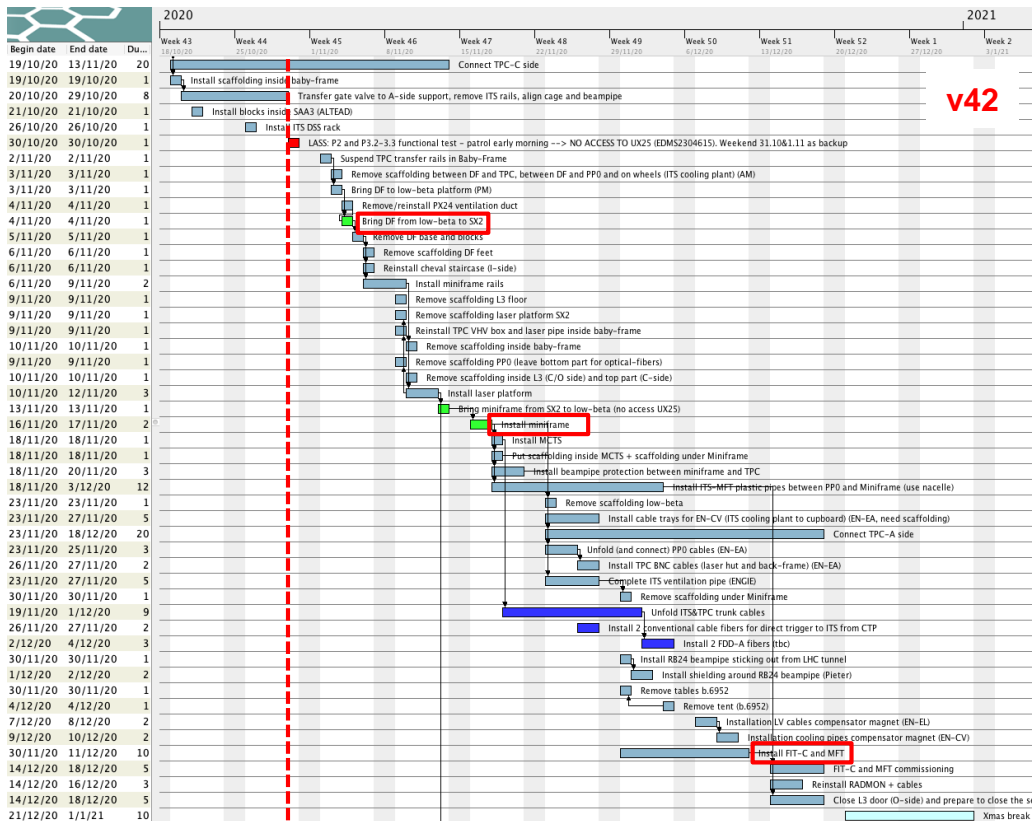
2020

2021

Week 43 18/10/20 | Week 44 25/10/20 | Week 45 1/11/20 | Week 46 8/11/20 | Week 47 15/11/20 | Week 48 22/11/20 | Week 49 29/11/20 | Week 50 6/12/20 | Week 51 13/12/20 | Week 52 20/12/20 | Week 1 27/12/20 | Week 2 3/1/21

v42

| Begin date | End date | Du... | Task |
|---|---|---|---|
| 19/10/20 | 13/11/20 | 20 | Connect TPC-C side |
| 19/10/20 | 19/10/20 | 1 | Install scaffolding inside baby-frame |
| 20/10/20 | 29/10/20 | 8 | Transfer gate valve to A-side support, remove ITS rails, align cage and beampipe |
| 21/10/20 | 21/10/20 | 1 | Install blocks inside SAA3 (ALTEAD) |
| 26/10/20 | 26/10/20 | 1 | Install ITS DSS rack |
| 30/10/20 | 30/10/20 | 1 | LASS: P2 and P3.2-3.3 functional test - patrol early morning --> NO ACCESS TO UX25 (EDMS2304615). Weekend 31.10&1.11 as backup |
| 2/11/20 | 2/11/20 | 1 | Suspend TPC transfer rails in Baby-Frame |
| 3/11/20 | 3/11/20 | 1 | Remove scaffolding between DF and TPC, between DF and PP0 and on wheels (ITS cooling plant) (AM) |
| 3/11/20 | 3/11/20 | 1 | Bring DF to low-beta platform (PM) |
| 4/11/20 | 4/11/20 | 1 | Remove/reinstall PX24 ventilation duct |
| 4/11/20 | 4/11/20 | 1 | Bring DF from low-beta to SX2 |
| 5/11/20 | 5/11/20 | 1 | Remove DF base and blocks |
| 6/11/20 | 6/11/20 | 1 | Remove scaffolding DF feet |
| 6/11/20 | 6/11/20 | 1 | Reinstall cheval staircase (I-side) |
| 6/11/20 | 9/11/20 | 2 | Install miniframe rails |
| 9/11/20 | 9/11/20 | 1 | Remove scaffolding L3 floor |
| 9/11/20 | 9/11/20 | 1 | Remove scaffolding laser platform SX2 |
| 9/11/20 | 9/11/20 | 1 | Reinstall TPC VHV box and laser pipe inside baby-frame |
| 10/11/20 | 10/11/20 | 1 | Remove scaffolding inside baby-frame |
| 9/11/20 | 9/11/20 | 1 | Remove scaffolding PP0 (leave bottom part for optical-fibers) |
| 10/11/20 | 10/11/20 | 1 | Remove scaffolding inside L3 (C/O side) and top part (C-side) |
| 10/11/20 | 12/11/20 | 3 | Install laser platform |
| 13/11/20 | 13/11/20 | 1 | Bring miniframe from SX2 to low-beta (no access UX25) |
| 16/11/20 | 17/11/20 | 2 | Install miniframe |
| 18/11/20 | 18/11/20 | 1 | Install MCTS |
| 18/11/20 | 18/11/20 | 1 | Put scaffolding inside MCTS + scaffolding under Miniframe |
| 18/11/20 | 20/11/20 | 3 | Install beampipe protection between miniframe and TPC |
| 18/11/20 | 3/12/20 | 12 | Install ITS-MFT plastic pipes between PP0 and Miniframe (use nacelle) |
| 23/11/20 | 23/11/20 | 1 | Remove scaffolding low-beta |
| 23/11/20 | 27/11/20 | 5 | Install cable trays for EN-CV (ITS cooling plant to cupboard) (EN-EA, need scaffolding) |
| 23/11/20 | 18/12/20 | 20 | Connect TPC-A side |
| 23/11/20 | 25/11/20 | 3 | Unfold (and connect) PP0 cables (EN-EA) |
| 26/11/20 | 27/11/20 | 2 | Install TPC BNC cables (laser hut and back-frame) (EN-EA) |
| 23/11/20 | 27/11/20 | 5 | Complete ITS ventilation pipe (ENGIE) |
| 30/11/20 | 30/11/20 | 1 | Remove scaffolding under Miniframe |
| 19/11/20 | 1/12/20 | 9 | Unfold ITS&TPC trunk cables |
| 26/11/20 | 27/11/20 | 2 | Install 2 conventional cable fibers for direct trigger to ITS from CTP |
| 2/12/20 | 4/12/20 | 3 | Install 2 FDD-A fibers (tbc) |
| 30/11/20 | 30/11/20 | 1 | Install RB24 beampipe sticking out from LHC tunnel |
| 1/12/20 | 2/12/20 | 2 | Install shielding around RB24 beampipe (Pieter) |
| 30/11/20 | 30/11/20 | 1 | Remove tables b.6952 |
| 4/12/20 | 4/12/20 | 1 | Remove tent (b.6952) |
| 7/12/20 | 8/12/20 | 2 | Installation LV cables compensator magnet (EN-EL) |
| 9/12/20 | 10/12/20 | 2 | Installation cooling pipes compensator magnet (EN-CV) |
| 30/11/20 | 11/12/20 | 10 | Install FIT-C and MFT |
| 14/12/20 | 18/12/20 | 5 | FIT-C and MFT commissioning |
| 14/12/20 | 16/12/20 | 3 | Reinstall RADMON + cables |
| 14/12/20 | 18/12/20 | 5 | Close L3 door (O-side) and prepare to close the s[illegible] |
| 21/12/20 | 1/1/21 | 10 | Xmas break |